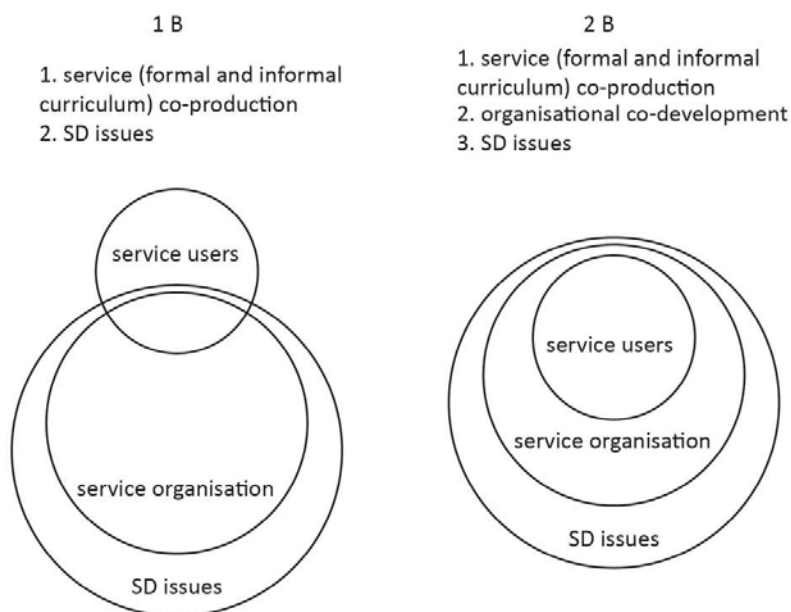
1 B

1. service (formal and informal curriculum) co-production
2. SD issues

service users

service organisation

SD issues

2 B

1. service (formal and informal curriculum) co-production
2. organisational co-development
3. SD issues

service users

service organisation

SD issues